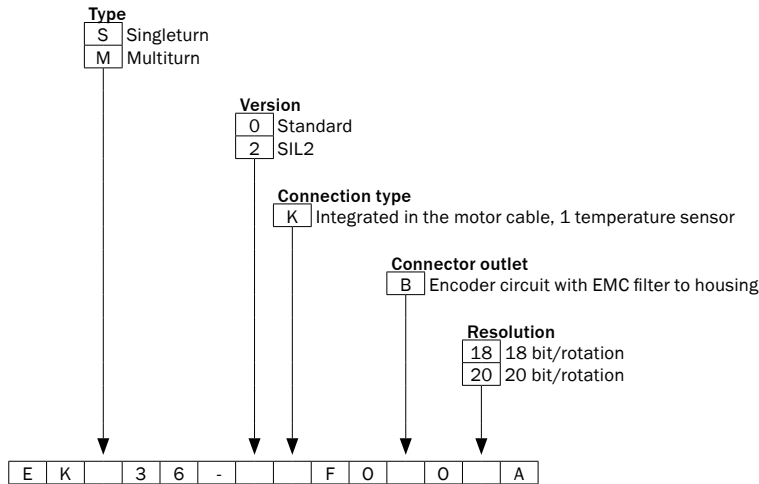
Type
S Singleturn
M Multiturn

Version
0 Standard
2 SIL2

Connection type
K Integrated in the motor cable, 1 temperature sensor

Connector outlet
B Encoder circuit with EMC filter to housing

Resolution
18 18 bit/rotation
20 20 bit/rotation

| E | K |  | 3 | 6 | - |  |  | F | O |  | 0 |  | A |
|---|---|---|---|---|---|---|---|---|---|---|---|---|---|